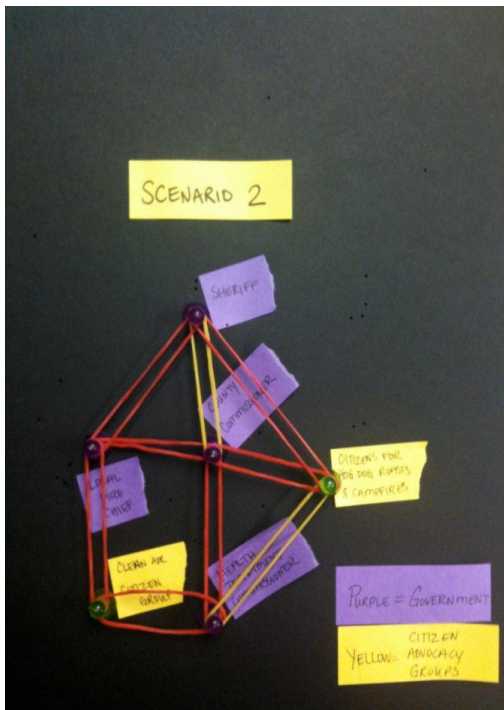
SCENARIO 2

SHERIFF

COUNTY COMMISSIONER

CITIZENS FOR HOT DOG ROASTS & CAMPFIRES

LOCAL FIRE CHIEF

HEALTH DEPARTMENT COMMISSIONER

CLEAN AIR CITIZEN GROUP

PURPLE = GOVERNMENT

YELLOW = CITIZEN ADVOCACY GROUPS